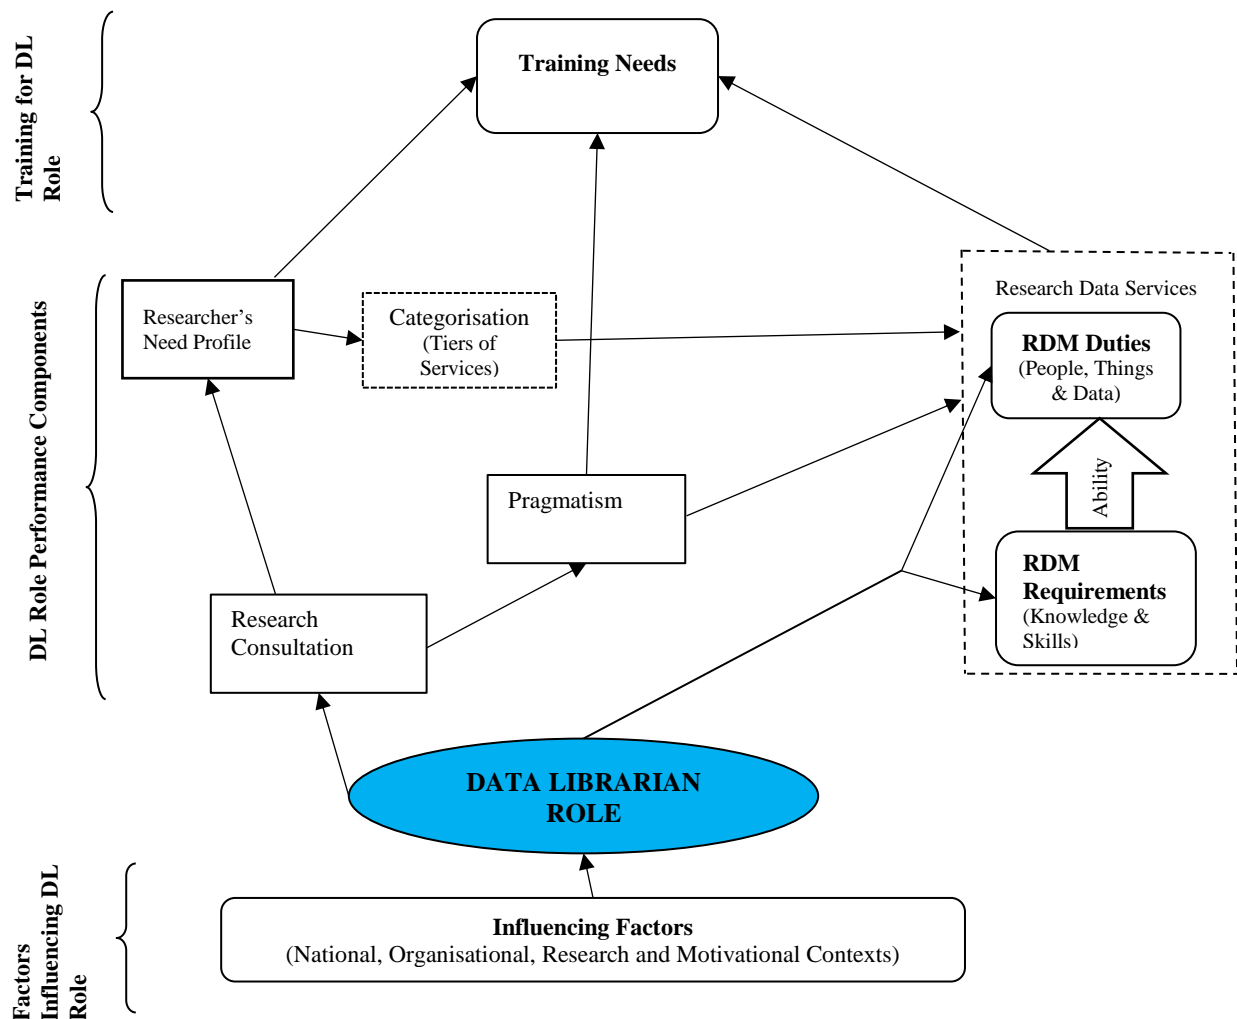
Training for DL Role

Training Needs

DL Role Performance Components

Researcher's Need Profile

Categorisation (Tiers of Services)

Research Data Services

RDM Duties (People, Things & Data)

Ability

Pragmatism

RDM Requirements (Knowledge & Skills)

Research Consultation

DATA LIBRARIAN ROLE

Factors Influencing DL Role

Influencing Factors (National, Organisational, Research and Motivational Contexts)